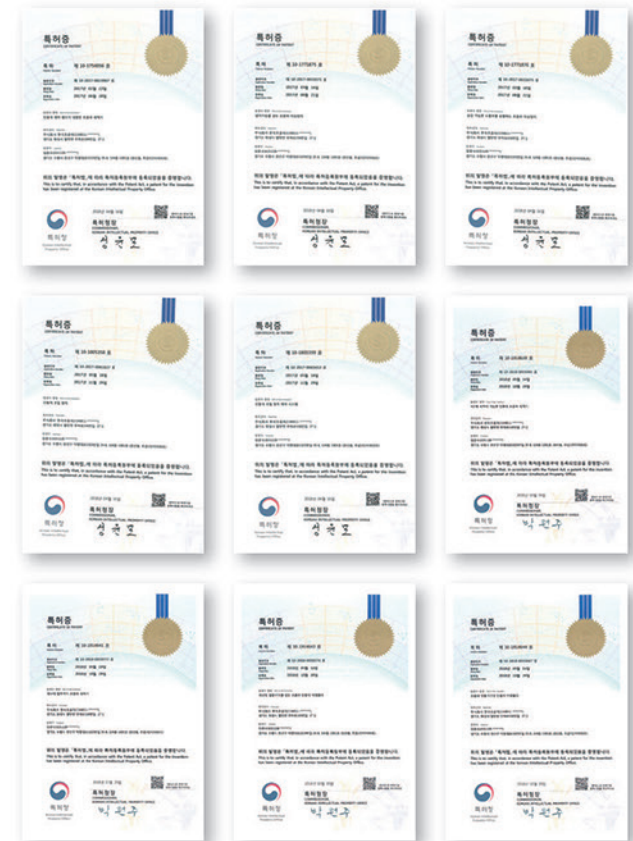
특허증
CERTIFICATE OF PATENT
특허 제 10-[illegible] 호
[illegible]
위의 발명은 「특허법」에 의하여 특허등록원부에 등록되었음을 증명합니다.
This is to certify that, in accordance with the Patent Act, a patent for the invention has been registered at the Korean Intellectual Property Office.
특허청장
COMMISSIONER, KOREAN INTELLECTUAL PROPERTY OFFICE
특허청
Korean Intellectual Property Office
성 윤 모

특허증
CERTIFICATE OF PATENT
특허 제 10-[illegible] 호
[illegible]
위의 발명은 「특허법」에 의하여 특허등록원부에 등록되었음을 증명합니다.
This is to certify that, in accordance with the Patent Act, a patent for the invention has been registered at the Korean Intellectual Property Office.
특허청장
COMMISSIONER, KOREAN INTELLECTUAL PROPERTY OFFICE
특허청
Korean Intellectual Property Office
성 윤 모

특허증
CERTIFICATE OF PATENT
특허 제 10-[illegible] 호
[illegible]
위의 발명은 「특허법」에 의하여 특허등록원부에 등록되었음을 증명합니다.
This is to certify that, in accordance with the Patent Act, a patent for the invention has been registered at the Korean Intellectual Property Office.
특허청장
COMMISSIONER, KOREAN INTELLECTUAL PROPERTY OFFICE
특허청
Korean Intellectual Property Office
성 윤 모

특허증
CERTIFICATE OF PATENT
특허 제 10-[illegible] 호
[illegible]
위의 발명은 「특허법」에 의하여 특허등록원부에 등록되었음을 증명합니다.
This is to certify that, in accordance with the Patent Act, a patent for the invention has been registered at the Korean Intellectual Property Office.
특허청장
COMMISSIONER, KOREAN INTELLECTUAL PROPERTY OFFICE
특허청
Korean Intellectual Property Office
성 윤 모

특허증
CERTIFICATE OF PATENT
특허 제 10-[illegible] 호
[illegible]
위의 발명은 「특허법」에 의하여 특허등록원부에 등록되었음을 증명합니다.
This is to certify that, in accordance with the Patent Act, a patent for the invention has been registered at the Korean Intellectual Property Office.
특허청장
COMMISSIONER, KOREAN INTELLECTUAL PROPERTY OFFICE
특허청
Korean Intellectual Property Office
성 윤 모

특허증
CERTIFICATE OF PATENT
특허 제 10-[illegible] 호
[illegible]
위의 발명은 「특허법」에 의하여 특허등록원부에 등록되었음을 증명합니다.
This is to certify that, in accordance with the Patent Act, a patent for the invention has been registered at the Korean Intellectual Property Office.
특허청장
COMMISSIONER, KOREAN INTELLECTUAL PROPERTY OFFICE
특허청
Korean Intellectual Property Office
박 원 주

특허증
CERTIFICATE OF PATENT
특허 제 10-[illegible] 호
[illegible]
위의 발명은 「특허법」에 의하여 특허등록원부에 등록되었음을 증명합니다.
This is to certify that, in accordance with the Patent Act, a patent for the invention has been registered at the Korean Intellectual Property Office.
특허청장
COMMISSIONER, KOREAN INTELLECTUAL PROPERTY OFFICE
특허청
Korean Intellectual Property Office
박 원 주

특허증
CERTIFICATE OF PATENT
특허 제 10-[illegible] 호
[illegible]
위의 발명은 「특허법」에 의하여 특허등록원부에 등록되었음을 증명합니다.
This is to certify that, in accordance with the Patent Act, a patent for the invention has been registered at the Korean Intellectual Property Office.
특허청장
COMMISSIONER, KOREAN INTELLECTUAL PROPERTY OFFICE
특허청
Korean Intellectual Property Office
박 원 주

특허증
CERTIFICATE OF PATENT
특허 제 10-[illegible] 호
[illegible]
위의 발명은 「특허법」에 의하여 특허등록원부에 등록되었음을 증명합니다.
This is to certify that, in accordance with the Patent Act, a patent for the invention has been registered at the Korean Intellectual Property Office.
특허청장
COMMISSIONER, KOREAN INTELLECTUAL PROPERTY OFFICE
특허청
Korean Intellectual Property Office
박 원 주